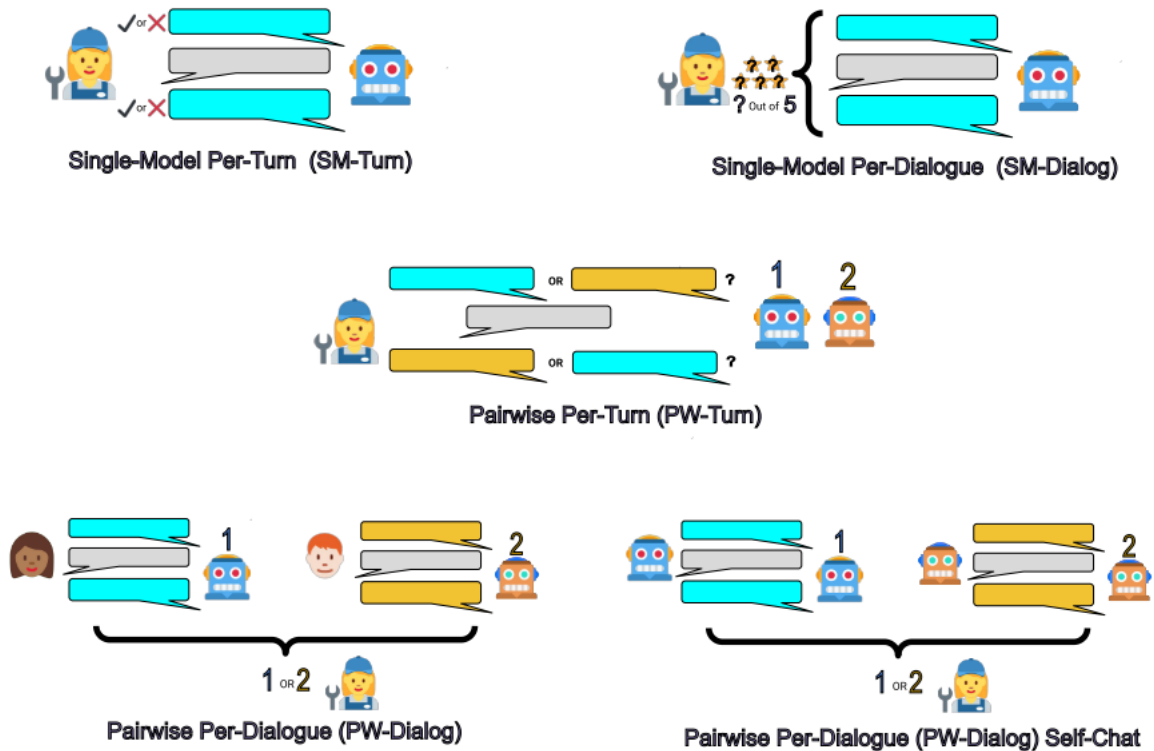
or

or

Single-Model Per-Turn (SM-Turn)

? ? ? ? ? ? Out of 5

Single-Model Per-Dialogue (SM-Dialog)

OR ?

1 2

OR ?

Pairwise Per-Turn (PW-Turn)

1

2

1 OR 2

Pairwise Per-Dialogue (PW-Dialog)

1

2

1 OR 2

Pairwise Per-Dialogue (PW-Dialog) Self-Chat